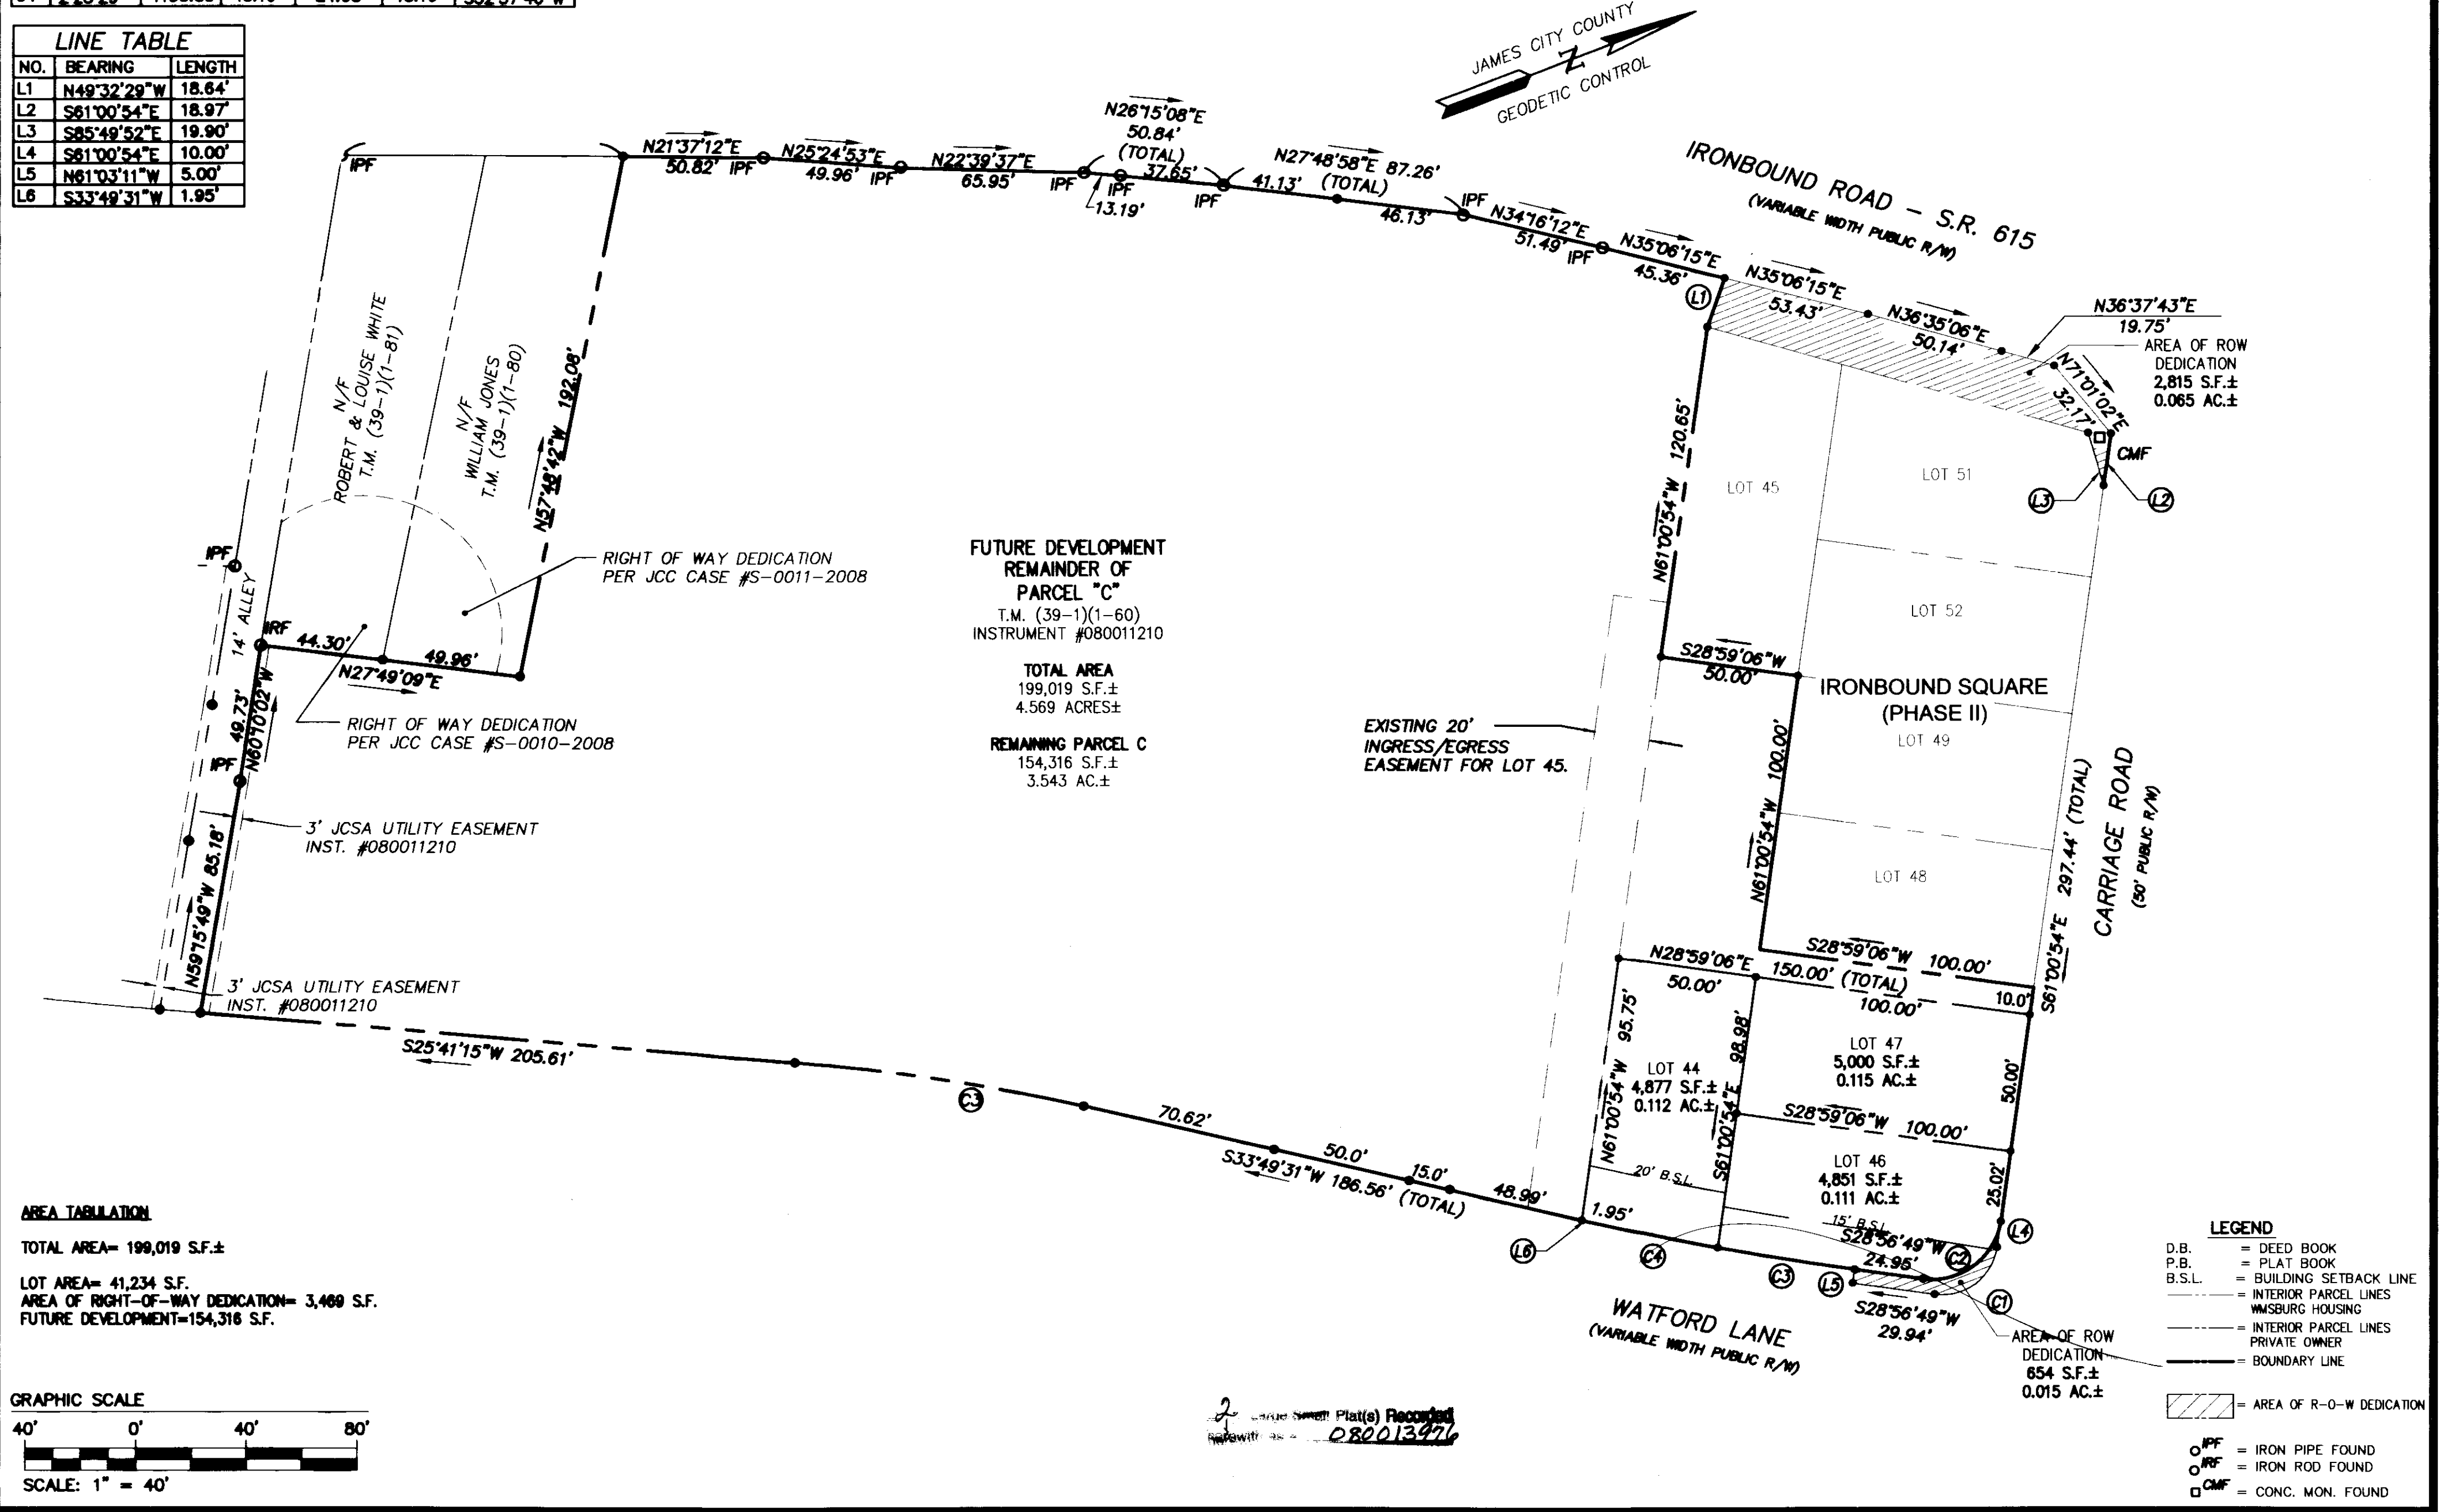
LINE TABLE

| NO. | BEARING | LENGTH |
|---|---|---|
| L1 | N49°32'29"W | 18.64' |
| L2 | S61°00'54"E | 18.97' |
| L3 | S85°49'52"E | 19.90' |
| L4 | S61°00'54"E | 10.00' |
| L5 | N61°03'11"W | 5.00' |
| L6 | S33°49'31"W | 1.95' |

JAMES CITY COUNTY
GEODETIC CONTROL

IRONBOUND ROAD – S.R. 615
(VARIABLE WIDTH PUBLIC R/W)

N21°37'12"E 50.82' IPF
N25°24'53"E 49.96' IPF
N22°39'37"E 65.95' IPF
N26°15'08"E 50.84' (TOTAL) 37.65' IPF 13.19' IPF
N27°48'58"E 87.26' 41.13' (TOTAL) 46.13'
IPF N34°16'12"E 51.49' IPF
N35°06'15"E 45.36'
N35°06'15"E 53.43'
N36°35'06"E 50.14'
N36°37'43"E 19.75'
N71°01'02"E 32.17'
AREA OF ROW DEDICATION 2,815 S.F.± 0.065 AC.±
CMF

IPF

N/F
ROBERT & LOUISE WHITE
T.M. (39-1)(1-81)

N/F
WILLIAM JONES
T.M. (39-1)(1-80)

N57°48'42"W 192.08'

RIGHT OF WAY DEDICATION
PER JCC CASE #S-0011-2008

FUTURE DEVELOPMENT
REMAINDER OF
PARCEL "C"
T.M. (39-1)(1-60)
INSTRUMENT #080011210

TOTAL AREA
199,019 S.F.±
4.569 ACRES±

REMAINING PARCEL C
154,316 S.F.±
3.543 AC.±

IPF
14' ALLEY
IRF 44.30'
49.96'
N27°49'09"E
49.73'
N60°10'02"W
IPF

RIGHT OF WAY DEDICATION
PER JCC CASE #S-0010-2008

3' JCSA UTILITY EASEMENT
INST. #080011210

N59°15'49"W 85.18'

3' JCSA UTILITY EASEMENT
INST. #080011210

S25°41'15"W 205.61'

N61°00'54"W 120.65'
LOT 45
LOT 51
LOT 52
S28°59'06"W 50.00'

IRONBOUND SQUARE
(PHASE II)
LOT 49

EXISTING 20'
INGRESS/EGRESS
EASEMENT FOR LOT 45.

N61°00'54"W 100.00'
LOT 48

CARRIAGE ROAD
(50' PUBLIC R/W)
S61°00'54"E 297.44' (TOTAL)

S28°59'06"W 100.00'
N28°59'06"E 150.00' (TOTAL)
50.00'
100.00'
10.0'

N61°00'54"W 95.75'
LOT 44
4,877 S.F.±
0.112 AC.±
S61°00'54"E 98.98'
LOT 47
5,000 S.F.±
0.115 AC.±
50.00'
S28°59'06"W 100.00'
LOT 46
4,851 S.F.±
0.111 AC.±
25.02'
20' B.S.L.
15' B.S.L.

70.62'
50.0'
15.0'
48.99'
S33°49'31"W 186.56' (TOTAL)
1.95'
S28°56'49"W 24.95'
S28°56'49"W 29.94'

WATFORD LANE
(VARIABLE WIDTH PUBLIC R/W)

AREA OF ROW DEDICATION
654 S.F.±
0.015 AC.±

AREA TABULATION

TOTAL AREA= 199,019 S.F.±

LOT AREA= 41,234 S.F.
AREA OF RIGHT-OF-WAY DEDICATION= 3,469 S.F.
FUTURE DEVELOPMENT=154,316 S.F.

GRAPHIC SCALE
40' 0' 40' 80'
SCALE: 1" = 40'

2 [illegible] Plat(s) Recorded
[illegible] 080013976

LEGEND
D.B. = DEED BOOK
P.B. = PLAT BOOK
B.S.L. = BUILDING SETBACK LINE
= INTERIOR PARCEL LINES WMSBURG HOUSING
= INTERIOR PARCEL LINES PRIVATE OWNER
= BOUNDARY LINE
= AREA OF R-O-W DEDICATION
IPF = IRON PIPE FOUND
IRF = IRON ROD FOUND
CMF = CONC. MON. FOUND